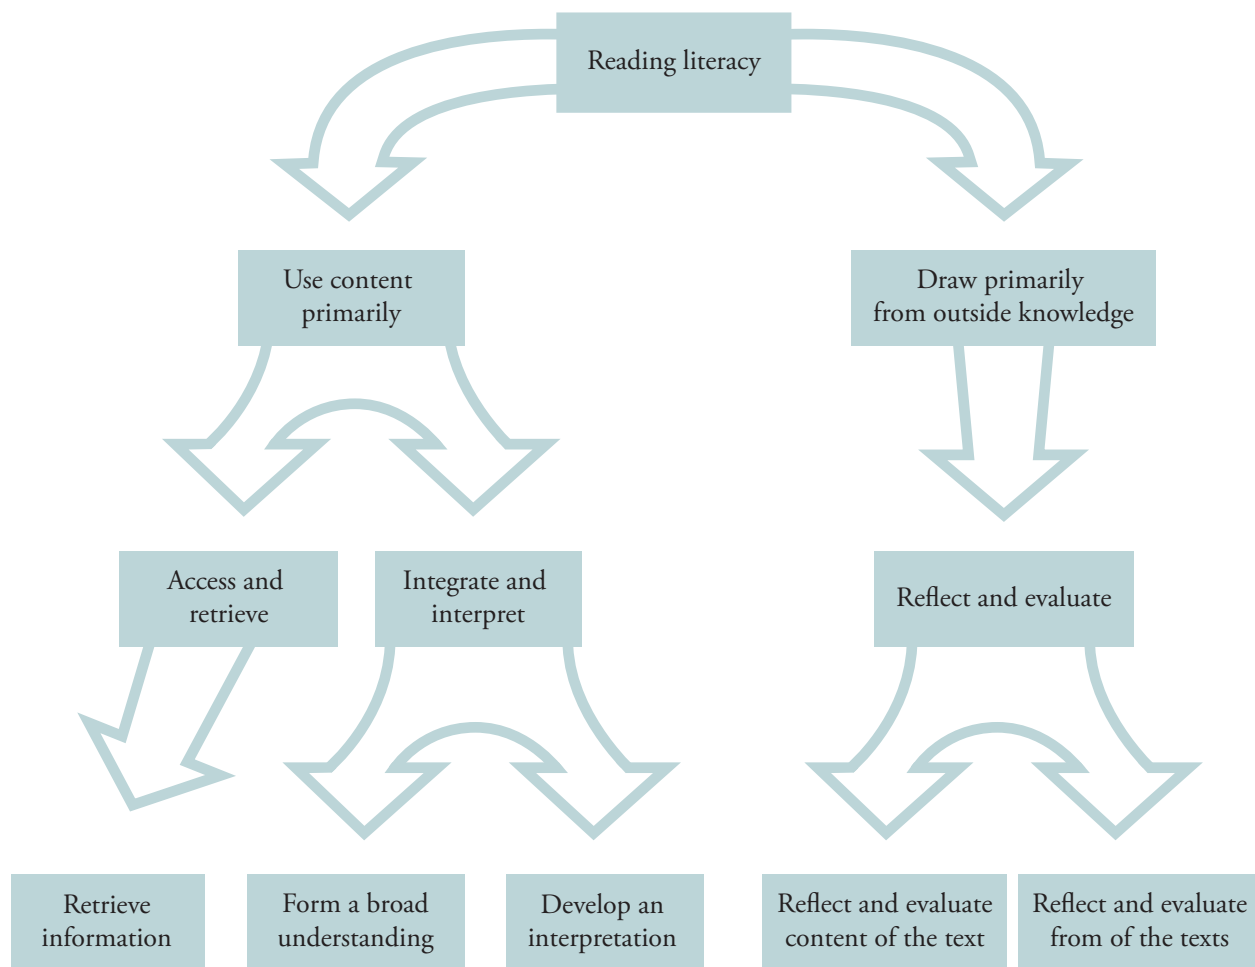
Reading literacy

Use content primarily

Draw primarily from outside knowledge

Access and retrieve

Integrate and interpret

Reflect and evaluate

Retrieve information

Form a broad understanding

Develop an interpretation

Reflect and evaluate content of the text

Reflect and evaluate from of the texts